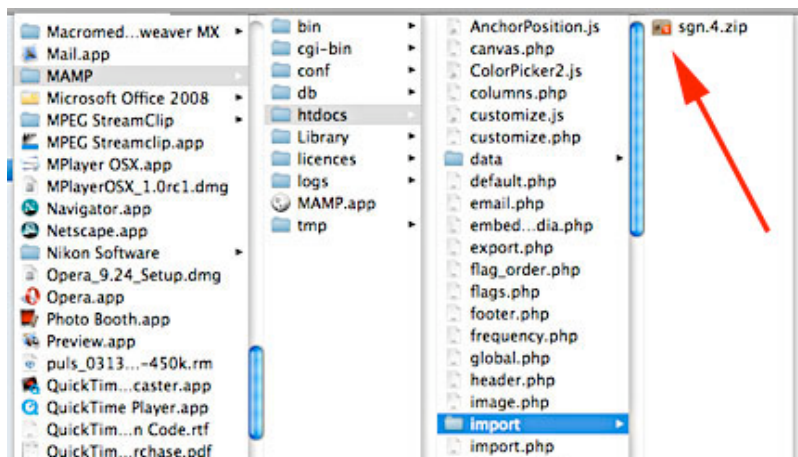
Macromed...weaver MX
Mail.app
MAMP
Microsoft Office 2008
MPEG StreamClip
MPEG Streamclip.app
MPlayer OSX.app
MPlayerOSX_1.0rc1.dmg
Navigator.app
Netscape.app
Nikon Software
Opera_9.24_Setup.dmg
Opera.app
Photo Booth.app
Preview.app
puls_0313...-450k.rm
QuickTim...caster.app
QuickTime Player.app
QuickTim...n Code.rtf
QuickTim...rchase.pdf

bin
cgi-bin
conf
db
htdocs
Library
licences
logs
MAMP.app
tmp

AnchorPosition.js
canvas.php
ColorPicker2.js
columns.php
customize.js
customize.php
data
default.php
email.php
embed...dia.php
export.php
flag_order.php
flags.php
footer.php
frequency.php
global.php
header.php
image.php
import
import.php

sgn.4.zip